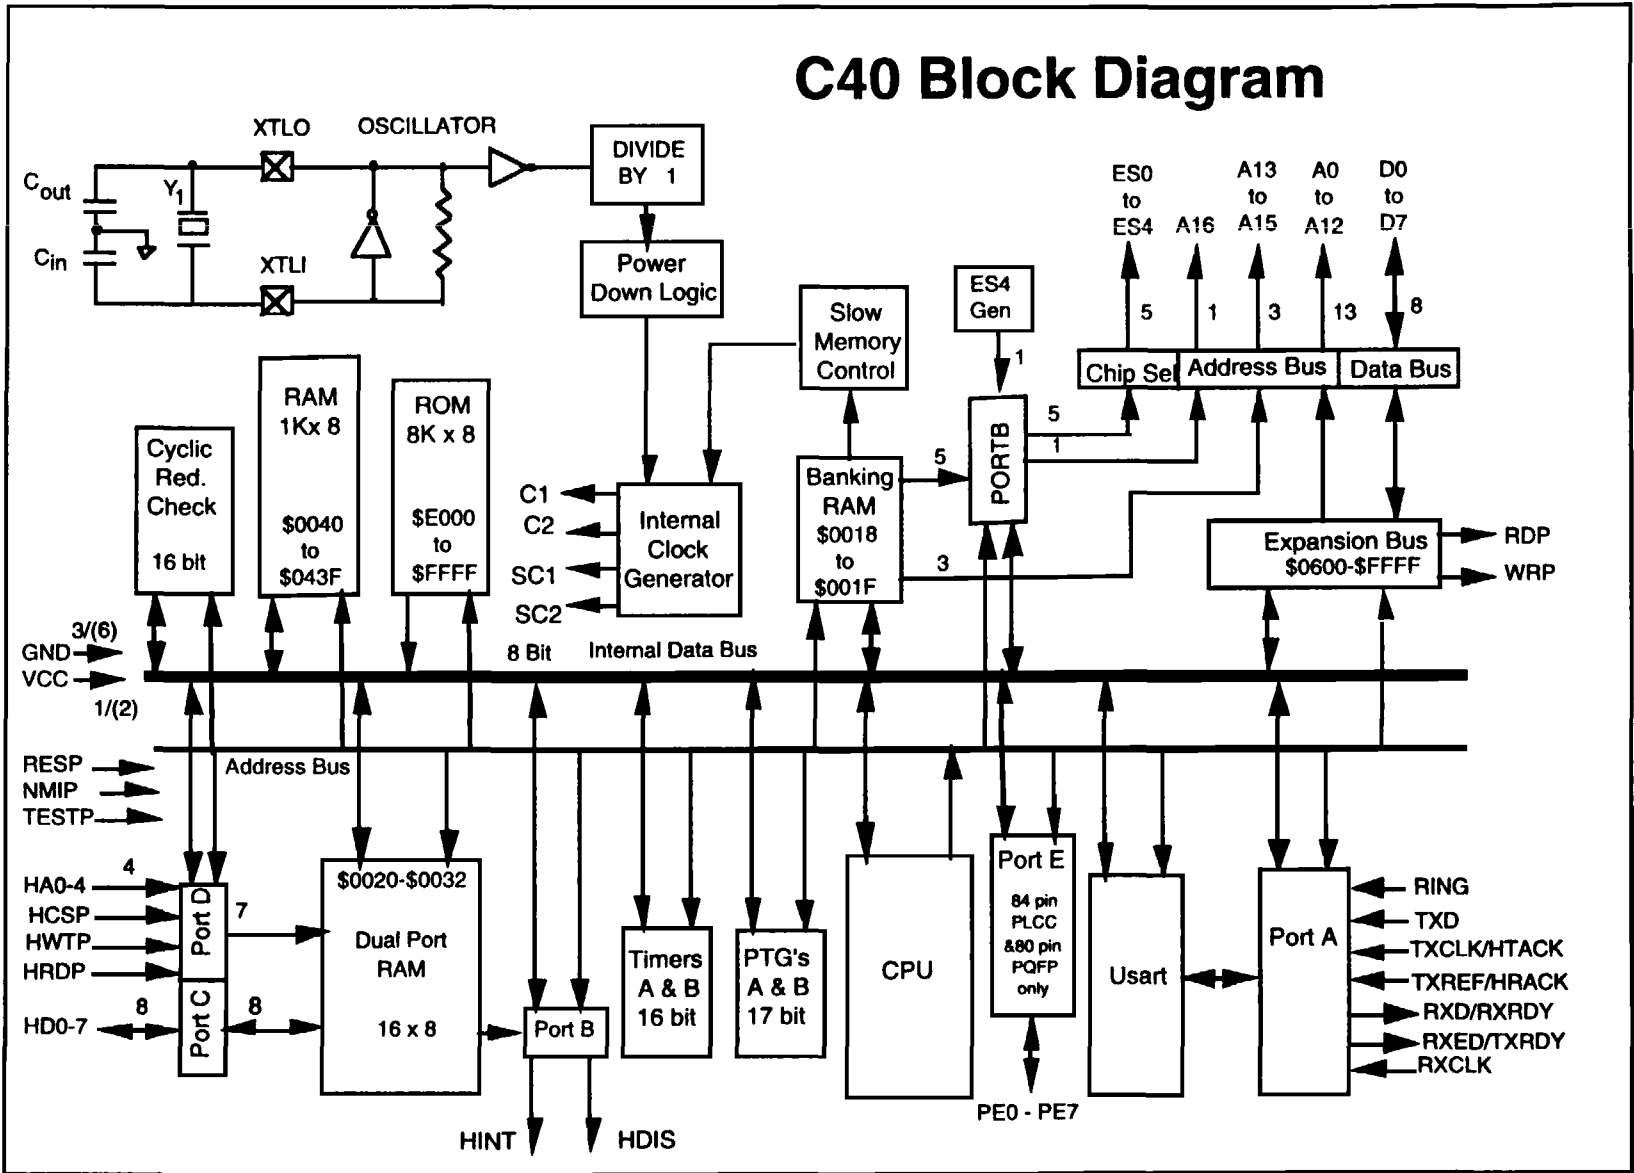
C40 Block Diagram

XTLO

OSCILLATOR

DIVIDE BY 1

$C_{out}$

$Y_1$

$C_{in}$

XTLI

Power Down Logic

ES0 to ES4

A16

A13 to A15

A0 to A12

D0 to D7

5

1

3

13

8

ES4 Gen

1

Slow Memory Control

Chip Sel

Address Bus

Data Bus

RAM 1Kx 8

$0040 to $043F

ROM 8K x 8

$E000 to $FFFF

Cyclic Red. Check

16 bit

C1

C2

SC1

SC2

Internal Clock Generator

Banking RAM $0018 to $001F

5

PORTB

5

1

3

Expansion Bus $0600-$FFFF

RDP

WRP

3/(6)

GND

VCC

1/(2)

8 Bit

Internal Data Bus

RESP

NMIP

TESTP

Address Bus

4

HA0-4

HCSP

HWTP

HRDP

Port D

7

$0020-$0032

Dual Port RAM

16 x 8

HD0-7

8

Port C

8

Port B

Timers A & B 16 bit

PTG's A & B 17 bit

CPU

Port E

84 pin PLCC &80 pin PQFP only

Usart

Port A

RING

TXD

TXCLK/HTACK

TXREF/HRACK

RXD/RXRDY

RXED/TXRDY

RXCLK

HINT

HDIS

PE0 - PE7